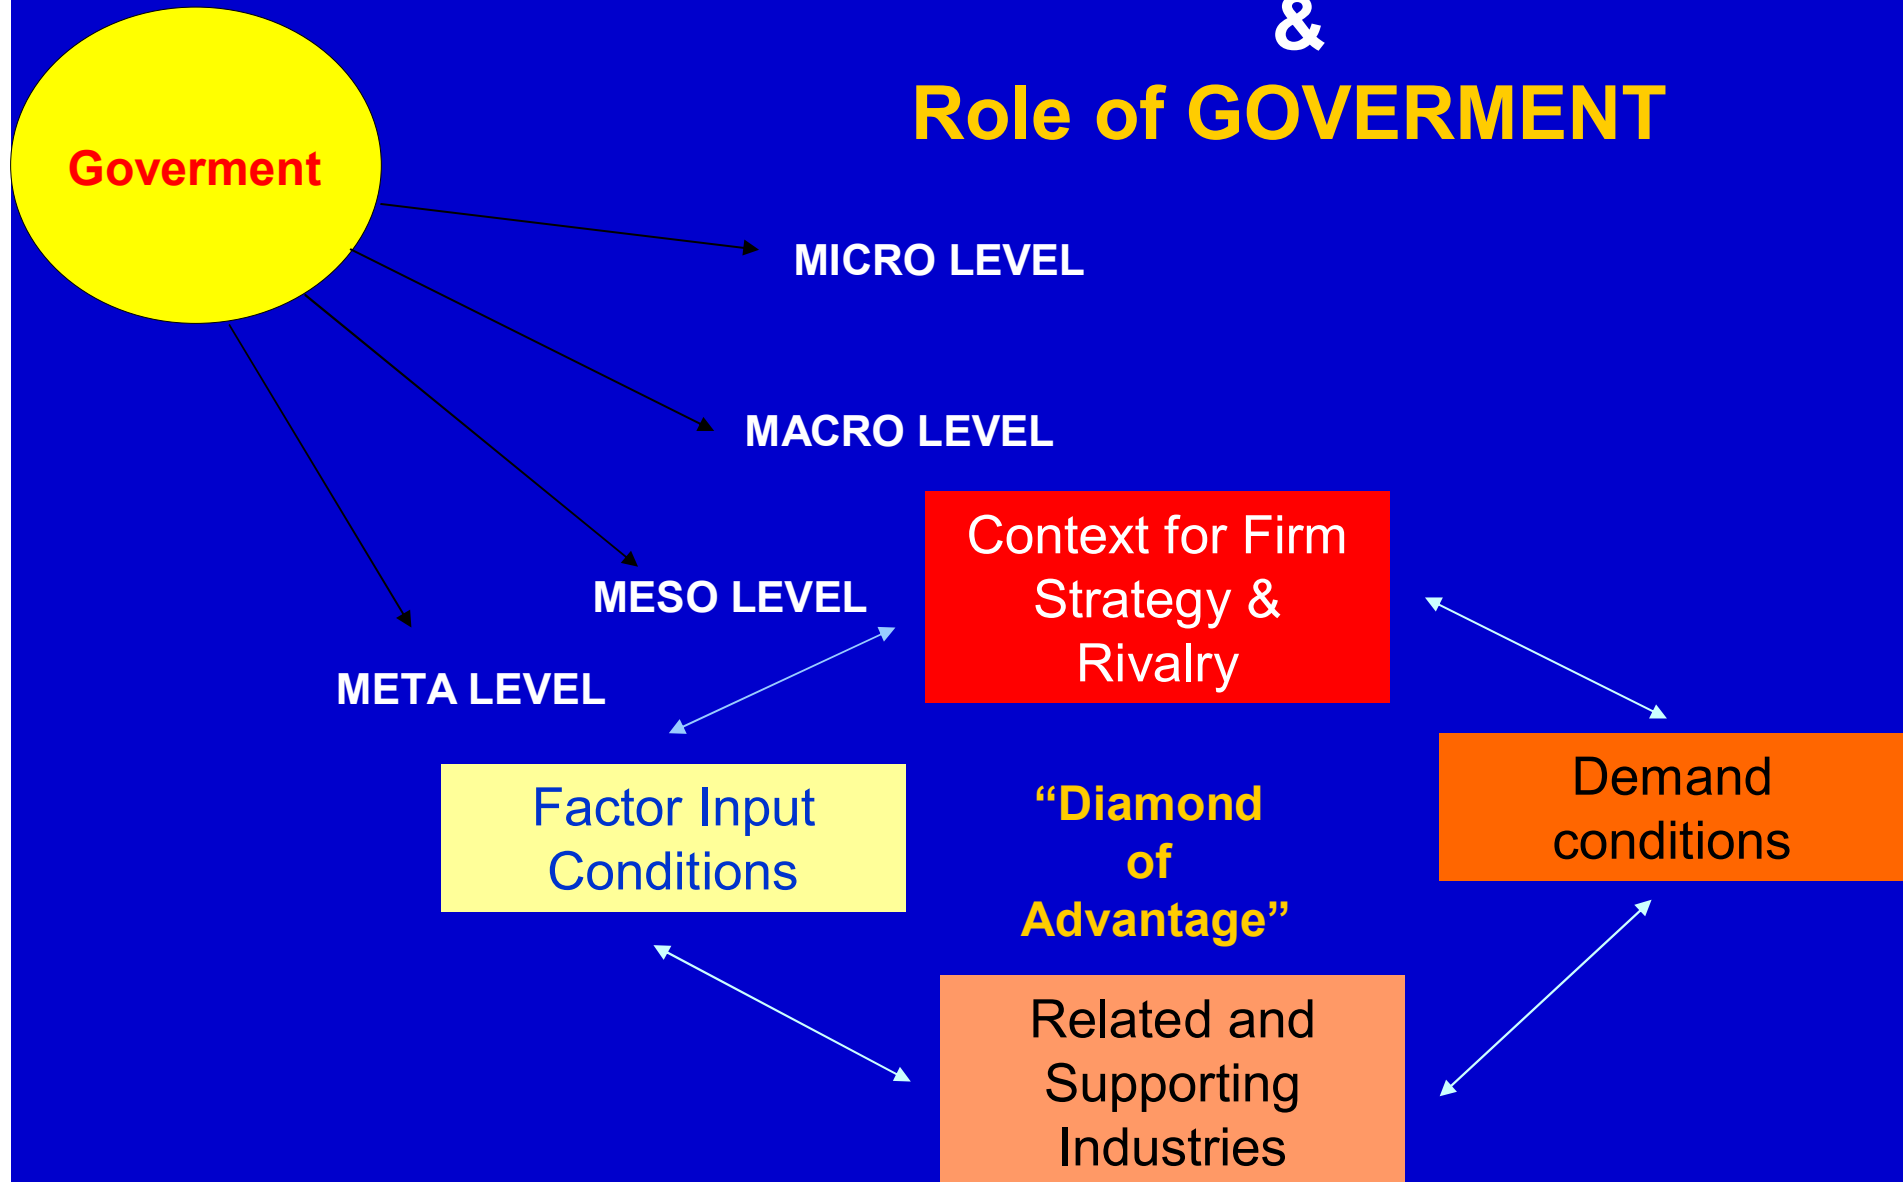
&
Role of GOVERMENT

Goverment

MICRO LEVEL

MACRO LEVEL

MESO LEVEL

META LEVEL

Context for Firm Strategy & Rivalry

Factor Input Conditions

“Diamond of Advantage”

Demand conditions

Related and Supporting Industries